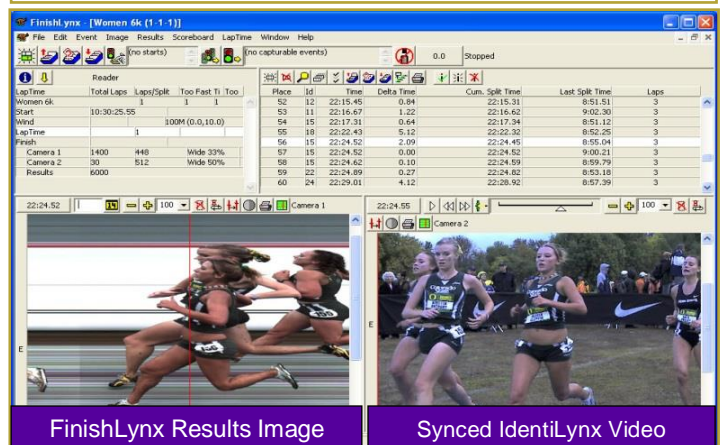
FinishLynx - [Women 6k (1-1-1)]

File Edit Event Image Results Scoreboard LapTime Window Help

(no starts)

(no capturable events)

0.0

Stopped

Reader

| LapTime | Total Laps | Laps/Split | Too Fast Ti | Too |
|---|---|---|---|---|
| Women 6k | | 1 | 1 | 1 |
| Start | 10:30:25.55 | | | |
| Wind | | | 100M (0.0,10.0) | |
| LapTime | | 1 | | |
| Finish | | | | |
| Camera 1 | 1400 | 448 | Wide 33% | |
| Camera 2 | 30 | 512 | Wide 50% | |
| Results | 6000 | | | |

| Place | Id | Time | Delta Time | Cum. Split Time | Last Split Time | Laps |
|---|---|---|---|---|---|---|
| 52 | 12 | 22:15.45 | 0.84 | 22:15.31 | 8:51.51 | 3 |
| 53 | 11 | 22:16.67 | 1.22 | 22:16.62 | 9:02.30 | 3 |
| 54 | 15 | 22:17.31 | 0.64 | 22:17.34 | 8:51.12 | 3 |
| 55 | 18 | 22:22.43 | 5.12 | 22:22.32 | 8:52.25 | 3 |
| 56 | 15 | 22:24.52 | 2.09 | 22:24.45 | 8:55.04 | 3 |
| 57 | 15 | 22:24.52 | 0.00 | 22:24.52 | 9:00.21 | 3 |
| 58 | 15 | 22:24.62 | 0.10 | 22:24.59 | 8:59.79 | 3 |
| 59 | 22 | 22:24.89 | 0.27 | 22:24.82 | 8:53.18 | 3 |
| 60 | 24 | 22:29.01 | 4.12 | 22:28.92 | 8:57.39 | 3 |

22:24.52 100 Camera 1

22:24.55 100 Camera 2

E

E

FinishLynx Results Image

Synced IdentiLynx Video